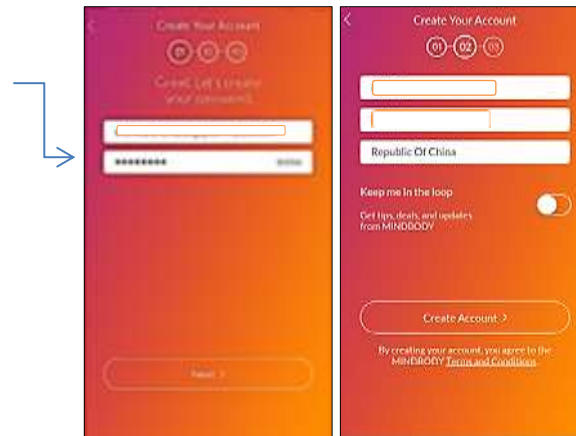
Create Your Account

01 02 03

Great. Let's create your account.

••••••••• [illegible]

Next >

Create Your Account

01 02 03

Republic Of China

Keep me in the loop

Get tips, deals, and updates from MINDBODY

Create Account >

By creating your account, you agree to the MINDBODY Terms and Conditions.